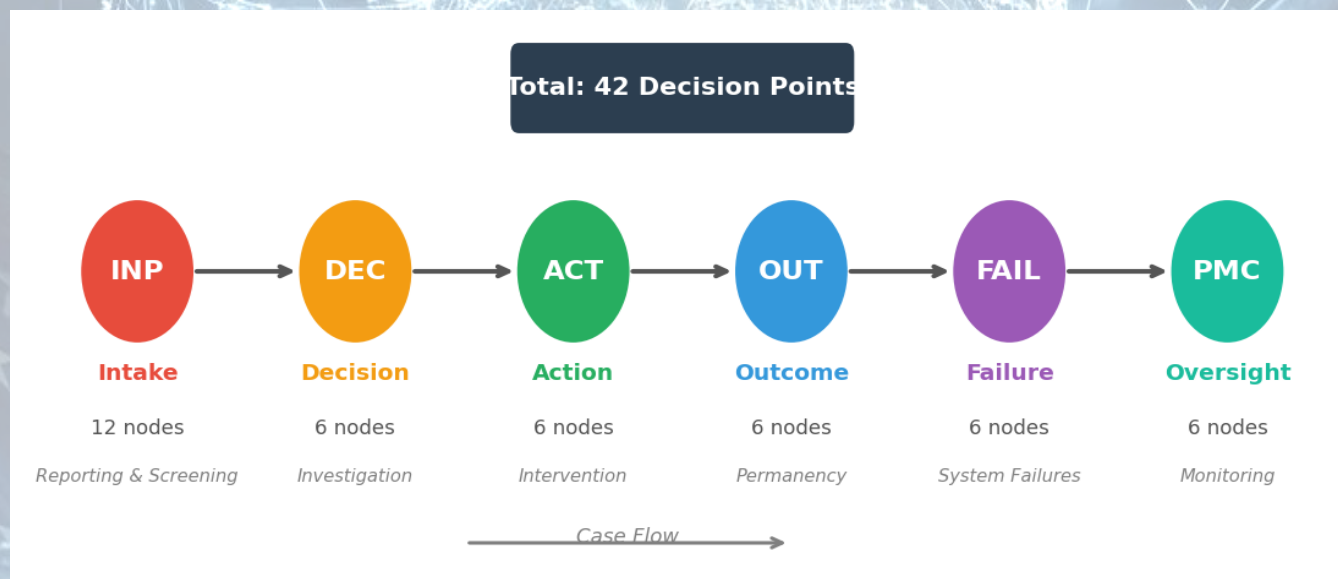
Total: 42 Decision Points

INP
Intake
12 nodes
Reporting & Screening

DEC
Decision
6 nodes
Investigation

ACT
Action
6 nodes
Intervention

OUT
Outcome
6 nodes
Permanency

FAIL
Failure
6 nodes
System Failures

PMC
Oversight
6 nodes
Monitoring

Case Flow